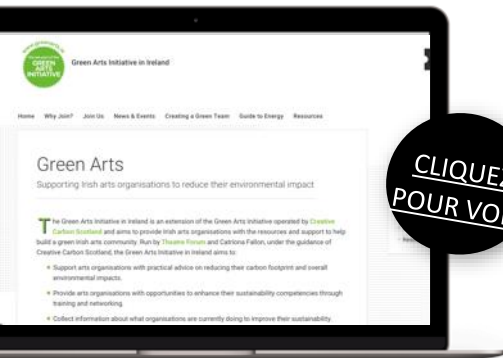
GREEN ARTS INITIATIVE

Green Arts Initiative in Ireland

Home Why Join? Join Us News & Events Creating a Green Team Guide to Energy Resources

Green Arts

Supporting Irish arts organisations to reduce their environmental impact

The Green Arts Initiative in Ireland is an extension of the Green Arts Initiative operated by Creative Carbon Scotland and aims to provide Irish arts organisations with the resources and support to help build a green Irish arts community. Run by Theatre Forum and Catriona Fallon, under the guidance of Creative Carbon Scotland, the Green Arts Initiative in Ireland aims to:

Support arts organisations with practical advice on reducing their carbon footprint and overall environmental impacts.

Provide arts organisations with opportunities to enhance their sustainability competencies through training and networking.

Collect information about what organisations are currently doing to improve their sustainability

CLIQUEZ POUR VOI